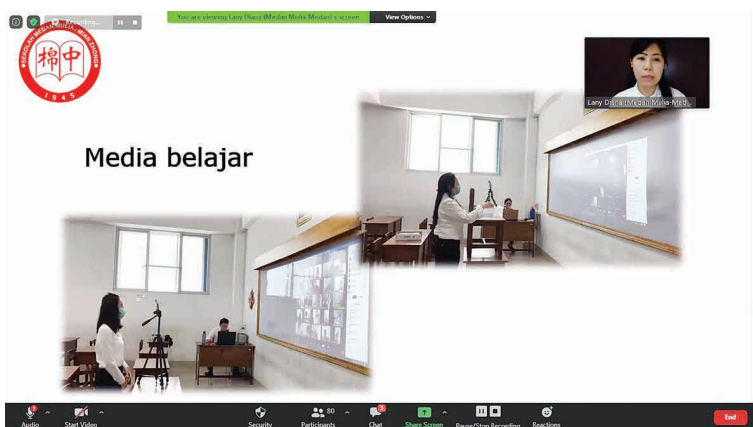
Recording...

You are viewing Lany Diana (Medan Mulia-Medan)'s screen

View Options

SEKOLAH MEDAN MULIA MIAN ZHONG

棉中

1945

Lany Diana (Medan Mulia-Med...

Media belajar

Audio

Start Video

Security

Participants 80

Chat

Share Screen

Pause/Stop Recording

Reactions

End